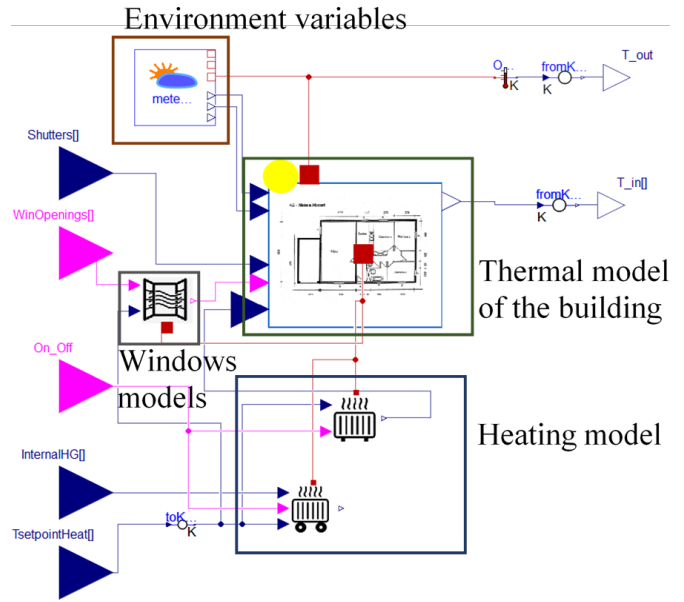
Environment variables

mete...

O...
K

fromK...
K

T_out

Shutters[]

WinOpenings[]

fromK...
K

T_in[]

Thermal model of the building

On_Off

Windows models

Heating model

InternalHG[]

TsetpointHeat[]

toK
K